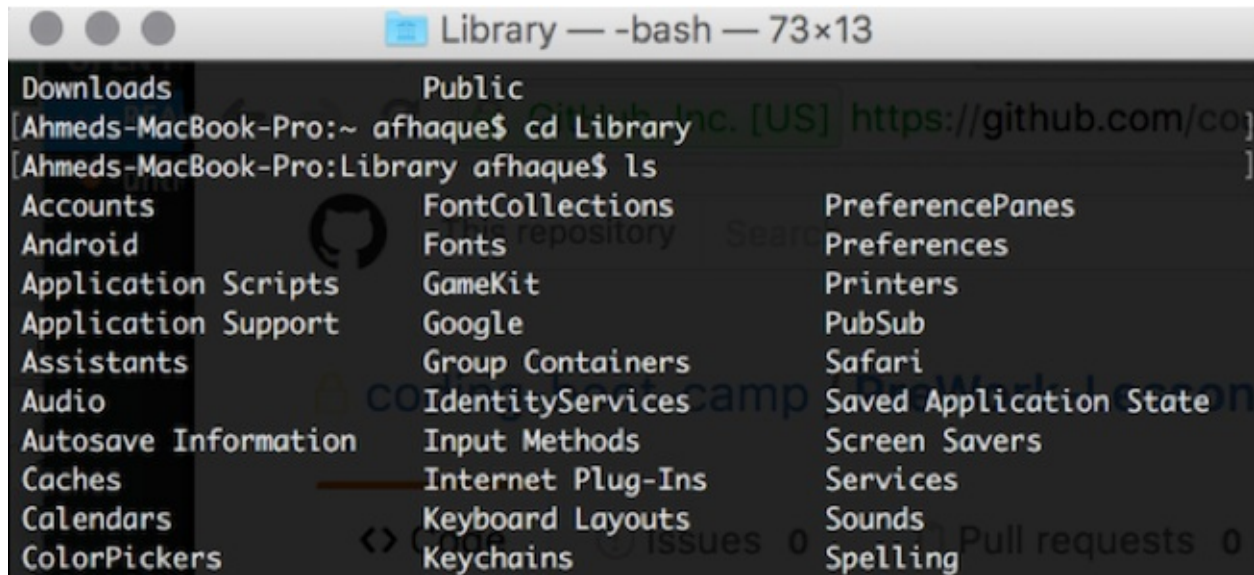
Library — -bash — 73×13

Downloads Public
Ahmeds-MacBook-Pro:~ afhaque$ cd Library
Ahmeds-MacBook-Pro:Library afhaque$ ls

| | | |
|---|---|---|
| Accounts | FontCollections | PreferencePanes |
| Android | Fonts | Preferences |
| Application Scripts | GameKit | Printers |
| Application Support | Google | PubSub |
| Assistants | Group Containers | Safari |
| Audio | IdentityServices | Saved Application State |
| Autosave Information | Input Methods | Screen Savers |
| Caches | Internet Plug-Ins | Services |
| Calendars | Keyboard Layouts | Sounds |
| ColorPickers | Keychains | Spelling |

GitHub, Inc. [US] https://github.com/co
This repository Search
coding-boot-camp / PreWork-Lesson
<> Code Issues 0 Pull requests 0